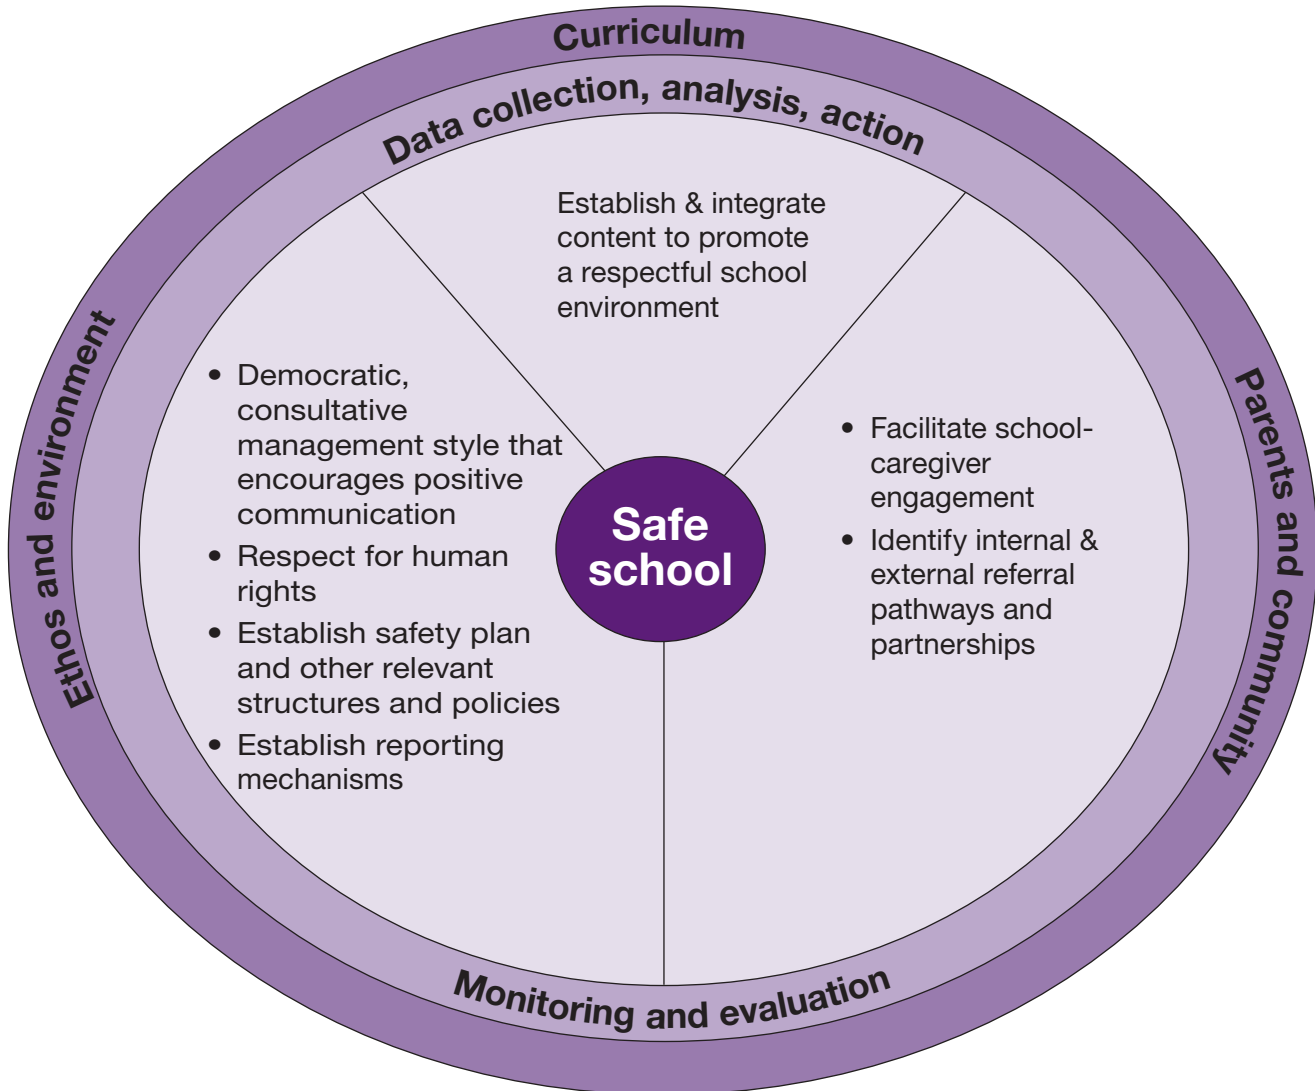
Curriculum

Data collection, analysis, action

Establish & integrate content to promote a respectful school environment

Ethos and environment

- Democratic, consultative management style that encourages positive communication
- Respect for human rights
- Establish safety plan and other relevant structures and policies
- Establish reporting mechanisms

Safe school

Parents and community

- Facilitate school-caregiver engagement
- Identify internal & external referral pathways and partnerships

Monitoring and evaluation